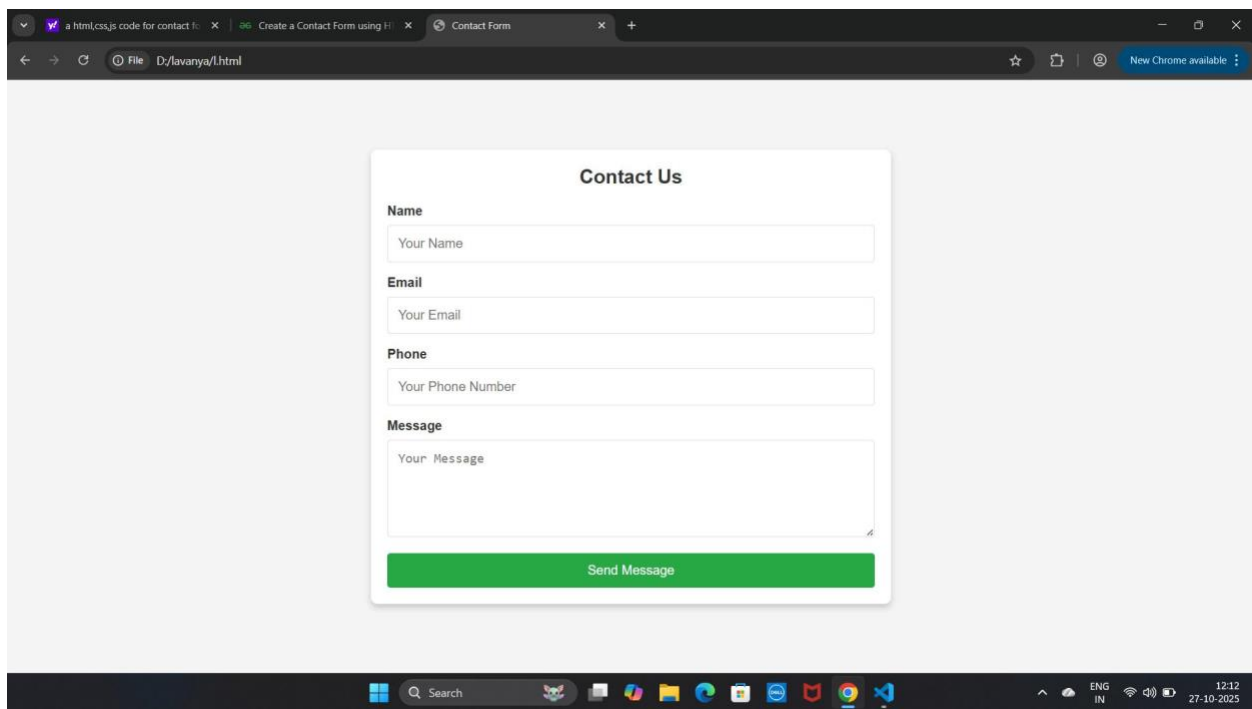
a html,css,js code for contact fo ×
Create a Contact Form using H ×
Contact Form ×
+

File D:/lavanya/l.html

New Chrome available

Contact Us

Name

Your Name

Email

Your Email

Phone

Your Phone Number

Message

Your Message

Send Message

Search

ENG
IN

12:12
27-10-2025